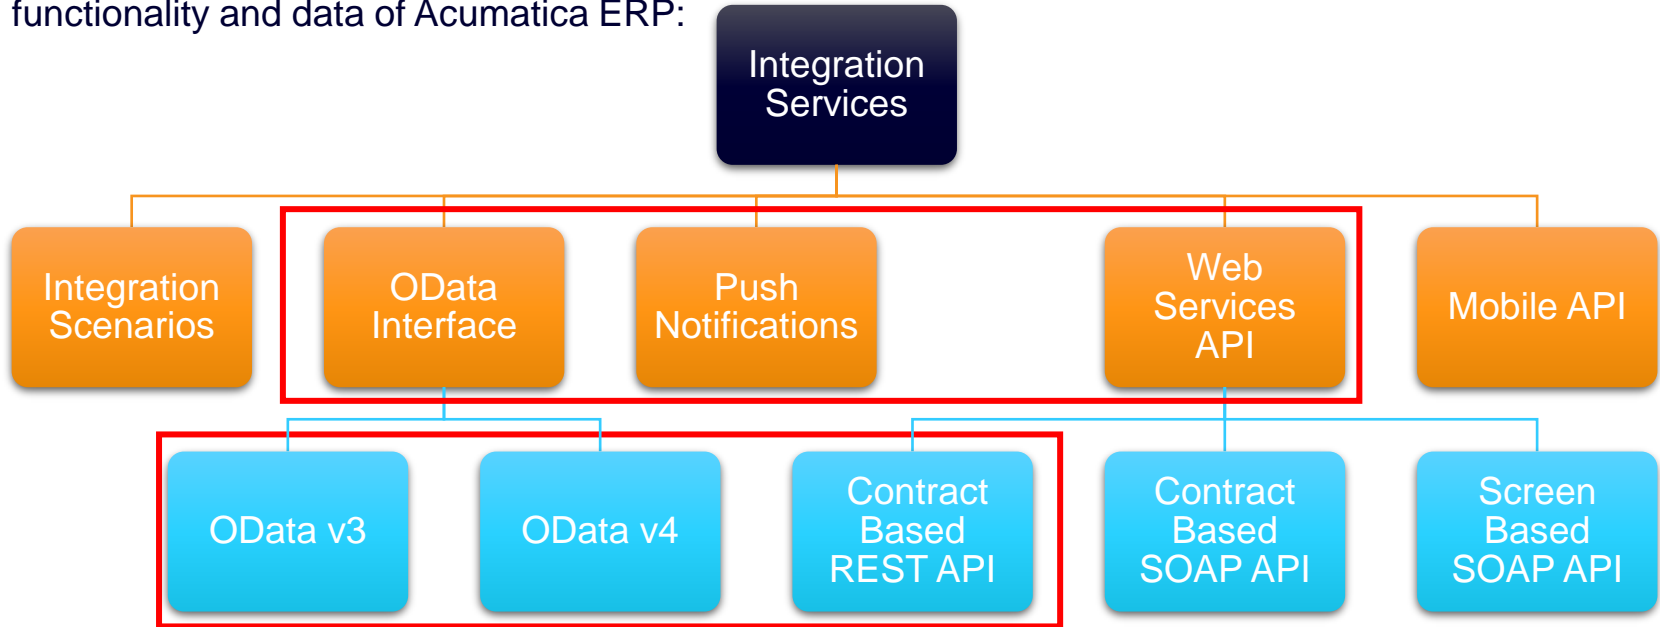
functionality and data of Acumatica ERP:

Integration Services

Integration Scenarios

OData Interface

Push Notifications

Web Services API

Mobile API

OData v3

OData v4

Contract Based REST API

Contract Based SOAP API

Screen Based SOAP API